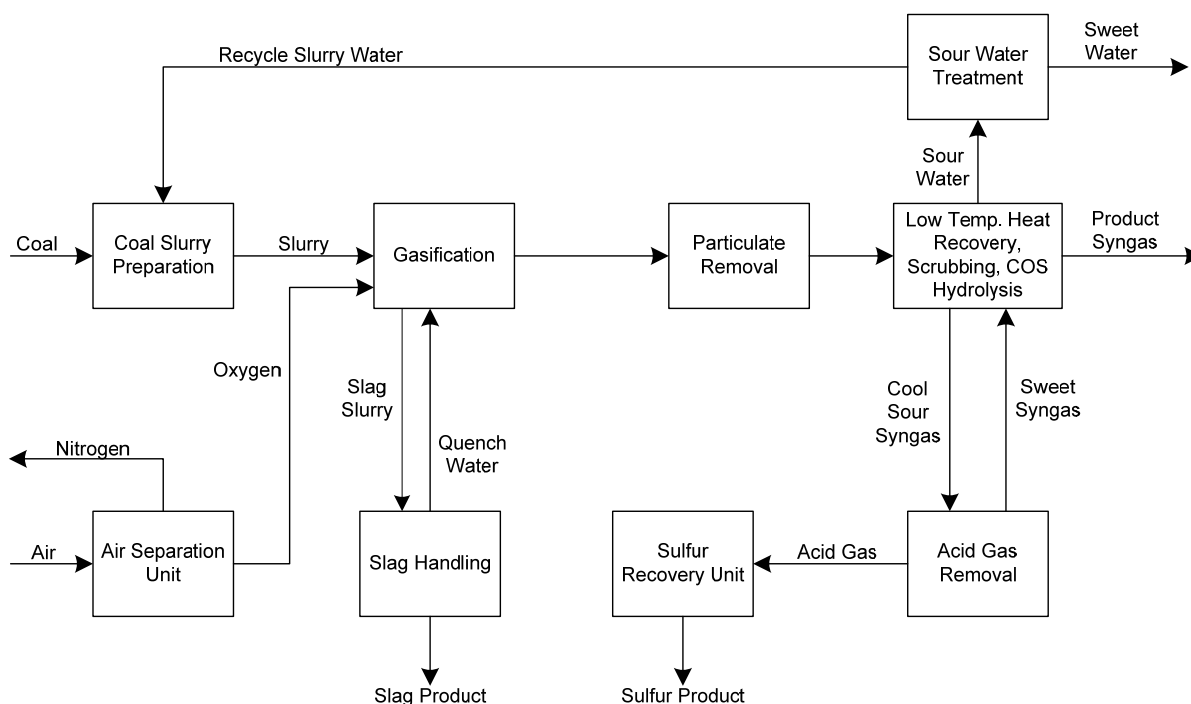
Recycle Slurry Water

Sour Water Treatment

Sweet Water

Sour Water

Coal

Coal Slurry Preparation

Slurry

Gasification

Particulate Removal

Low Temp. Heat Recovery, Scrubbing, COS Hydrolysis

Product Syngas

Oxygen

Slag Slurry

Quench Water

Cool Sour Syngas

Sweet Syngas

Nitrogen

Air

Air Separation Unit

Slag Handling

Sulfur Recovery Unit

Acid Gas

Acid Gas Removal

Slag Product

Sulfur Product